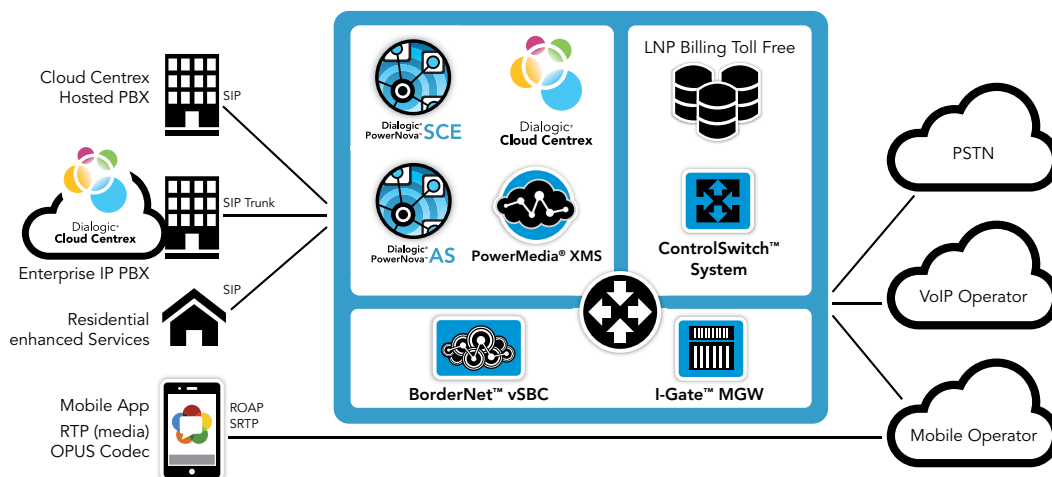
Cloud Centrex
Hosted PBX

SIP

Dialogic®
Cloud Centrex

SIP Trunk

Enterprise IP PBX

SIP

Residential
enhanced Services

Mobile App
RTP (media)
OPUS Codec

ROAP
SRTP

Dialogic®
PowerNova® SCE

Dialogic®
Cloud Centrex

Dialogic®
PowerNova® AS

PowerMedia® XMS

LNP Billing Toll Free

ControlSwitch™
System

BorderNet™ vSBC

I-Gate™ MGW

PSTN

VoIP Operator

Mobile Operator